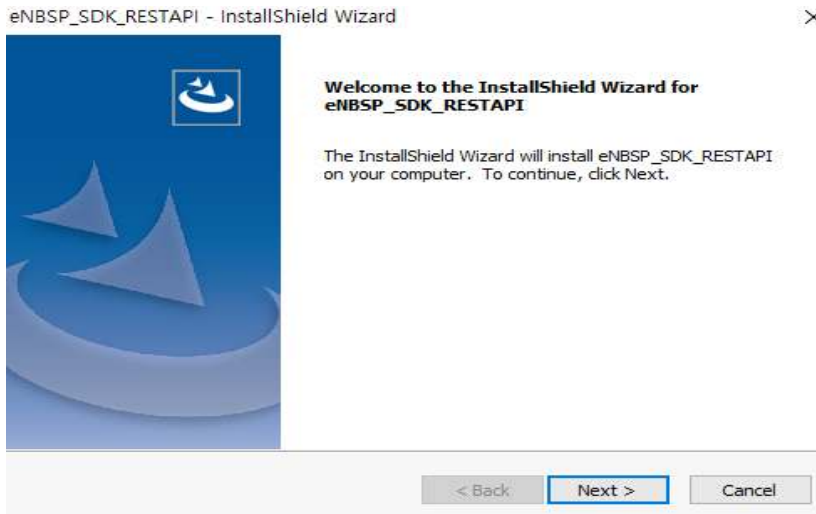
eNBSP_SDK_RESTAPI - InstallShield Wizard

Welcome to the InstallShield Wizard for eNBSP_SDK_RESTAPI

The InstallShield Wizard will install eNBSP_SDK_RESTAPI on your computer. To continue, click Next.

< Back
Next >
Cancel